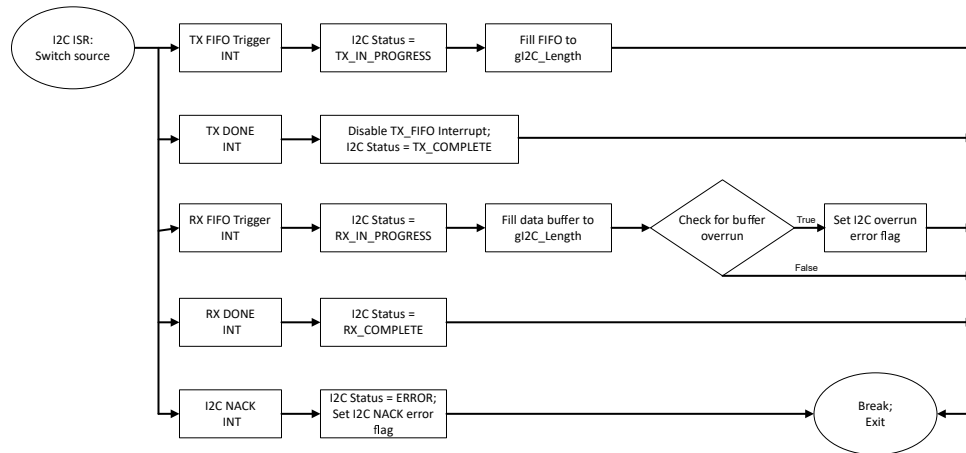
I2C ISR:
Switch source

TX FIFO Trigger
INT

I2C Status =
TX_IN_PROGRESS

Fill FIFO to
gI2C_Length

TX DONE
INT

Disable TX_FIFO Interrupt;
I2C Status = TX_COMPLETE

RX FIFO Trigger
INT

I2C Status =
RX_IN_PROGRESS

Fill data buffer to
gI2C_Length

Check for buffer
overrun

True

Set I2C overrun
error flag

False

RX DONE
INT

I2C Status =
RX_COMPLETE

I2C NACK
INT

I2C Status = ERROR;
Set I2C NACK error
flag

Break;
Exit